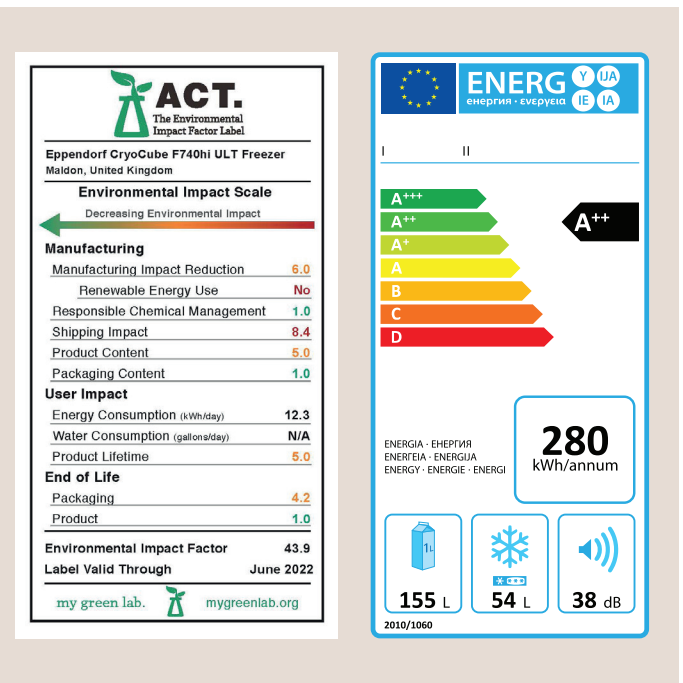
ACT.
The Environmental Impact Factor Label

Eppendorf CryoCube F740hi ULT Freezer
Maldon, United Kingdom

Environmental Impact Scale
Decreasing Environmental Impact

Manufacturing

| | |
|---|---|
| Manufacturing Impact Reduction | 6.0 |
| Renewable Energy Use | No |
| Responsible Chemical Management | 1.0 |
| Shipping Impact | 8.4 |
| Product Content | 5.0 |
| Packaging Content | 1.0 |

User Impact

| | |
|---|---|
| Energy Consumption (kWh/day) | 12.3 |
| Water Consumption (gallons/day) | N/A |
| Product Lifetime | 5.0 |

End of Life

| | |
|---|---|
| Packaging | 4.2 |
| Product | 1.0 |

Environmental Impact Factor 43.9
Label Valid Through June 2022

my green lab. mygreenlab.org

ENERG Y IJA IE IA
енергия · ενεργεια

I II

A+++
A++
A+
A
B
C
D

A++

ENERGIA · ЕНЕРГИЯ
ENERGEIA · ENERGIJA
ENERGY · ENERGIE · ENERGI

280
kWh/annum

1L
155 L
54 L
38 dB

2010/1060